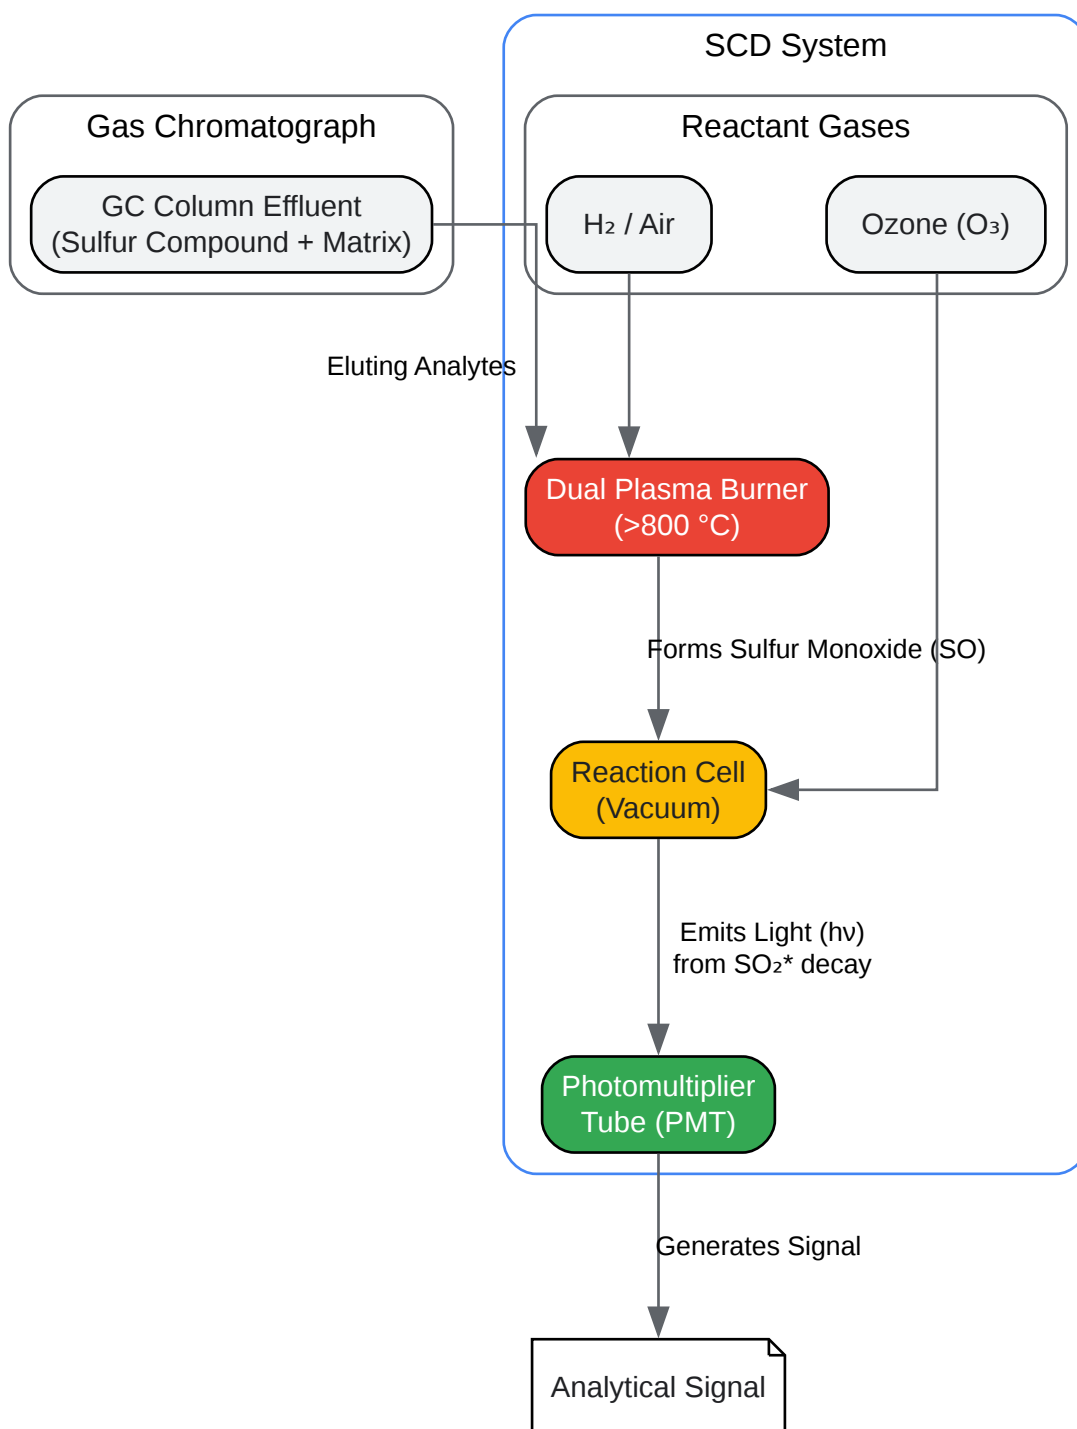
SCD System

Gas Chromatograph

GC Column Effluent (Sulfur Compound + Matrix)

Reactant Gases

$H_2$ / Air

Ozone ($O_3$)

Eluting Analytes

Dual Plasma Burner (>800 °C)

Forms Sulfur Monoxide (SO)

Reaction Cell (Vacuum)

Emits Light (hν) from $SO_2$* decay

Photomultiplier Tube (PMT)

Generates Signal

Analytical Signal